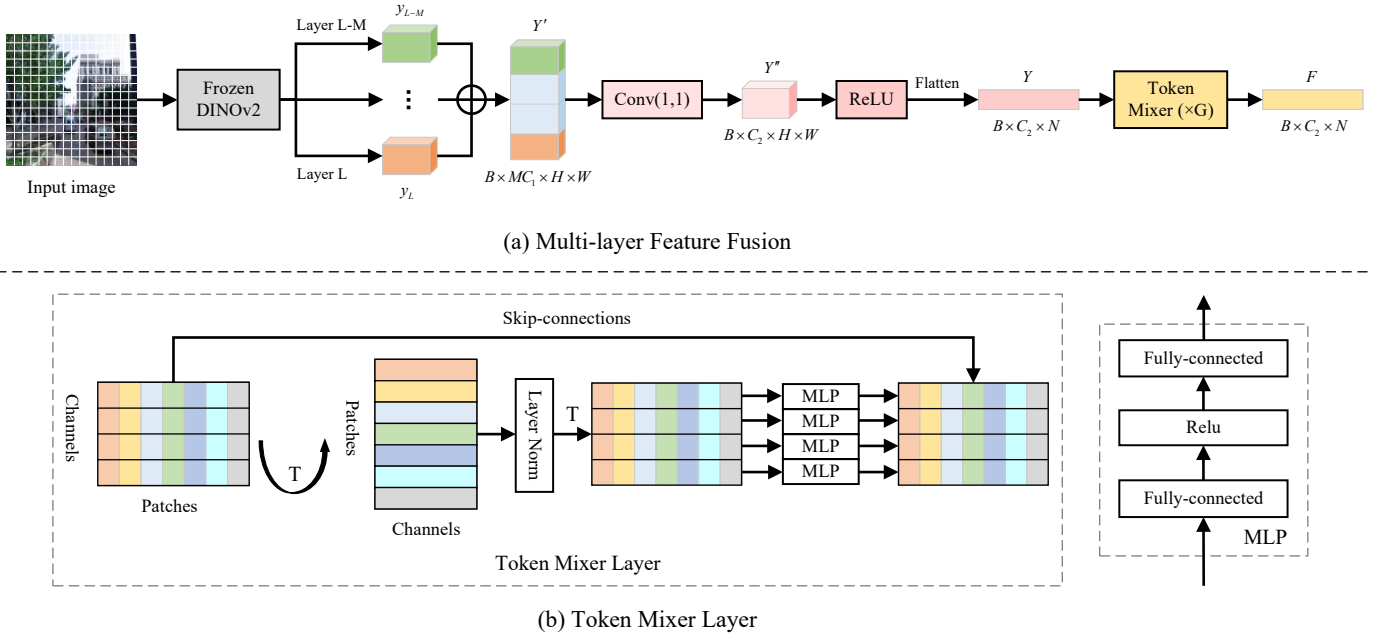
Input image

Frozen DINOv2

Layer L-M

$y_{L-M}$

Layer L

$y_L$

$Y'$

$B \times MC_1 \times H \times W$

Conv(1,1)

$Y''$

$B \times C_2 \times H \times W$

ReLU

Flatten

$Y$

$B \times C_2 \times N$

Token Mixer (×G)

$F$

$B \times C_2 \times N$

(a) Multi-layer Feature Fusion

Skip-connections

Channels

Patches

T

Patches

Channels

Layer Norm

T

MLP

MLP

MLP

MLP

Token Mixer Layer

Fully-connected

Relu

Fully-connected

MLP

(b) Token Mixer Layer